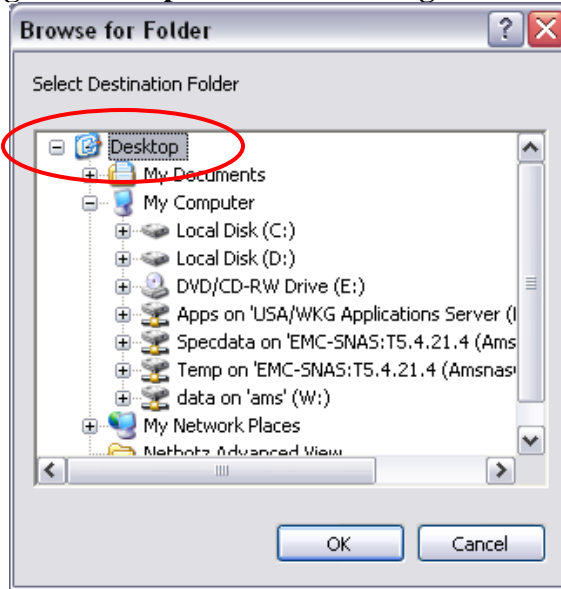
Browse for Folder

Select Destination Folder

Desktop
My Documents
My Computer
Local Disk (C:)
Local Disk (D:)
DVD/CD-RW Drive (E:)
Apps on 'USA/WKG Applications Server ([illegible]
Specdata on 'EMC-SNAS:T5.4.21.4 (Ams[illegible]
Temp on 'EMC-SNAS:T5.4.21.4 (Amsnas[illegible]
data on 'ams' (W:)
My Network Places
Netbotz Advanced View

OK
Cancel